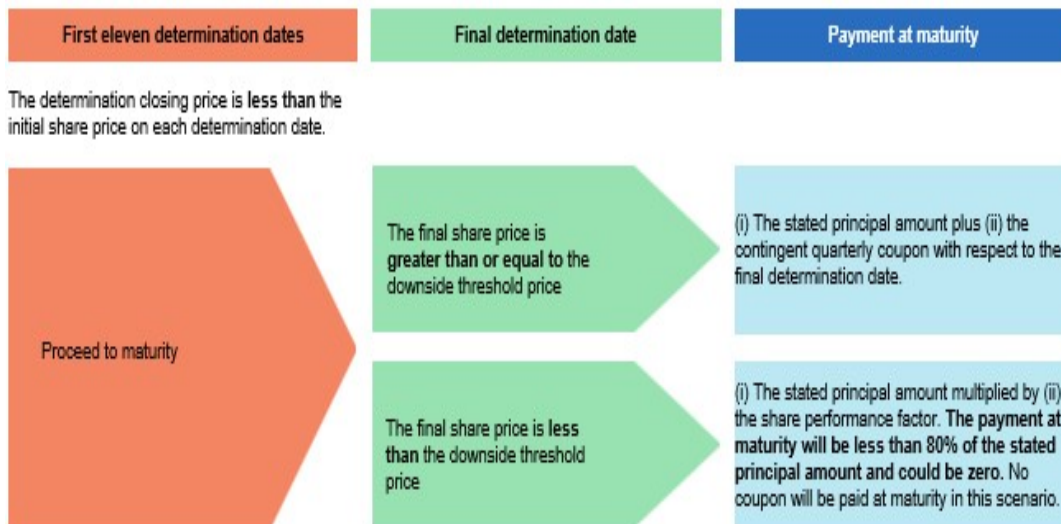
First eleven determination dates

Final determination date

Payment at maturity

The determination closing price is less than the initial share price on each determination date.

Proceed to maturity

The final share price is greater than or equal to the downside threshold price

(i) The stated principal amount plus (ii) the contingent quarterly coupon with respect to the final determination date.

The final share price is less than the downside threshold price

(i) The stated principal amount multiplied by (ii) the share performance factor. The payment at maturity will be less than 80% of the stated principal amount and could be zero. No coupon will be paid at maturity in this scenario.